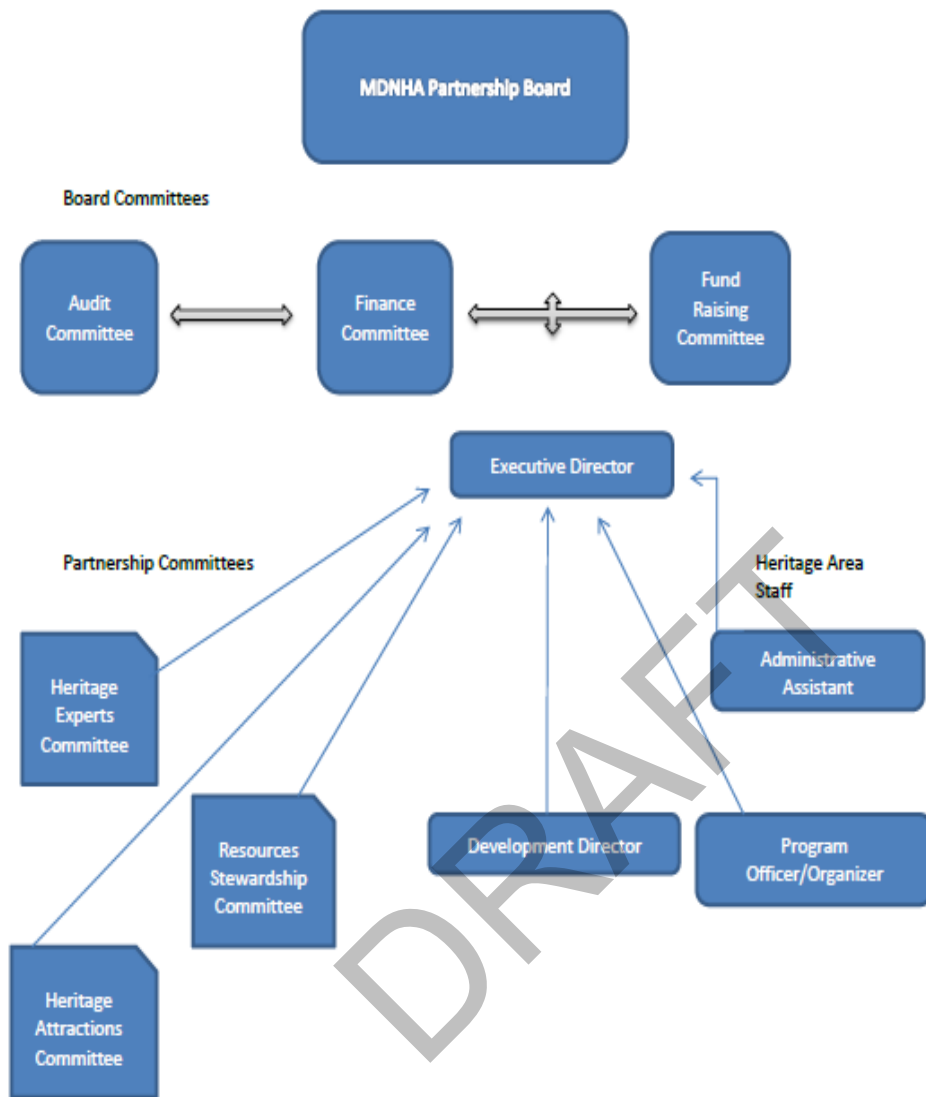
MDNHA Partnership Board

Board Committees

Audit Committee

Finance Committee

Fund Raising Committee

Executive Director

Partnership Committees

Heritage Area Staff

Administrative Assistant

Heritage Experts Committee

Resources Stewardship Committee

Development Director

Program Officer/Organizer

Heritage Attractions Committee

DRAFT